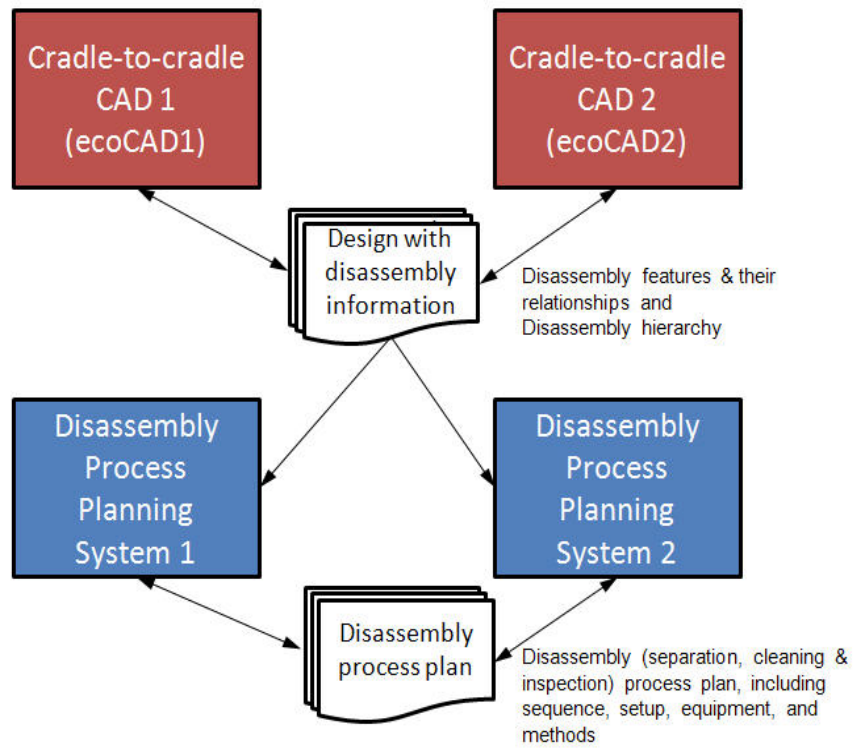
Cradle-to-cradle CAD 1 (ecoCAD1)

Cradle-to-cradle CAD 2 (ecoCAD2)

Design with disassembly information

Disassembly features & their relationships and Disassembly hierarchy

Disassembly Process Planning System 1

Disassembly Process Planning System 2

Disassembly process plan

Disassembly (separation, cleaning & inspection) process plan, including sequence, setup, equipment, and methods